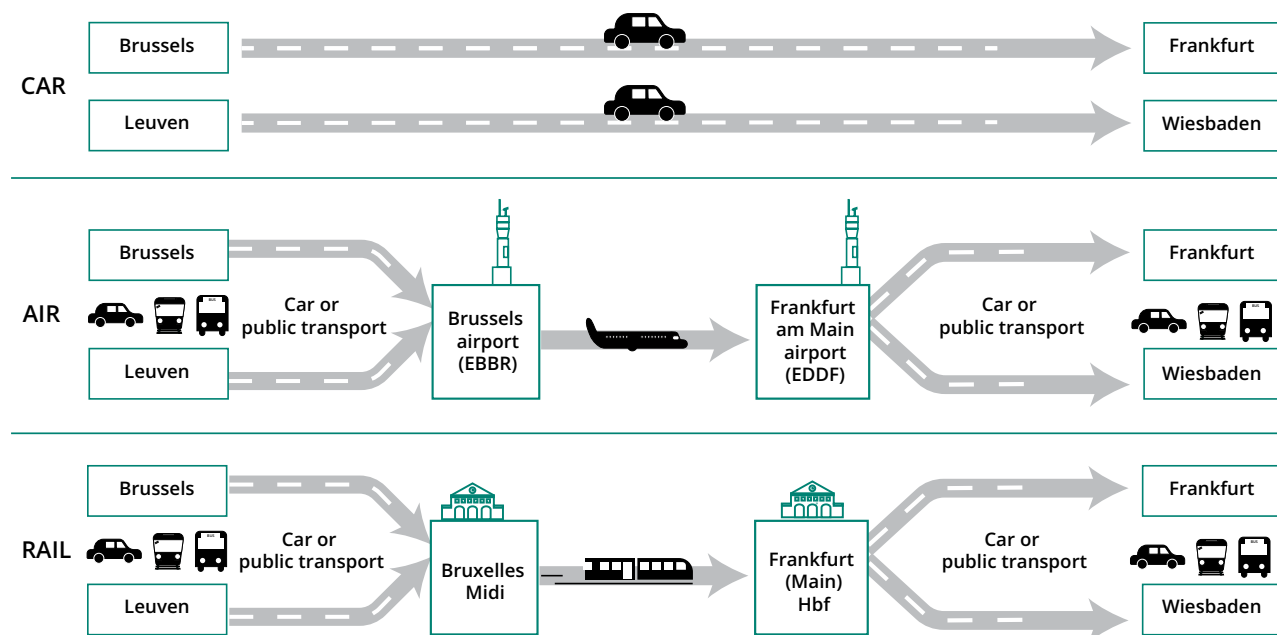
CAR

Brussels

Frankfurt

Leuven

Wiesbaden

AIR

Brussels

Car or public transport

Leuven

Brussels airport (EBBR)

Frankfurt am Main airport (EDDF)

Car or public transport

Frankfurt

Wiesbaden

RAIL

Brussels

Car or public transport

Leuven

Bruxelles Midi

Frankfurt (Main) Hbf

Car or public transport

Frankfurt

Wiesbaden